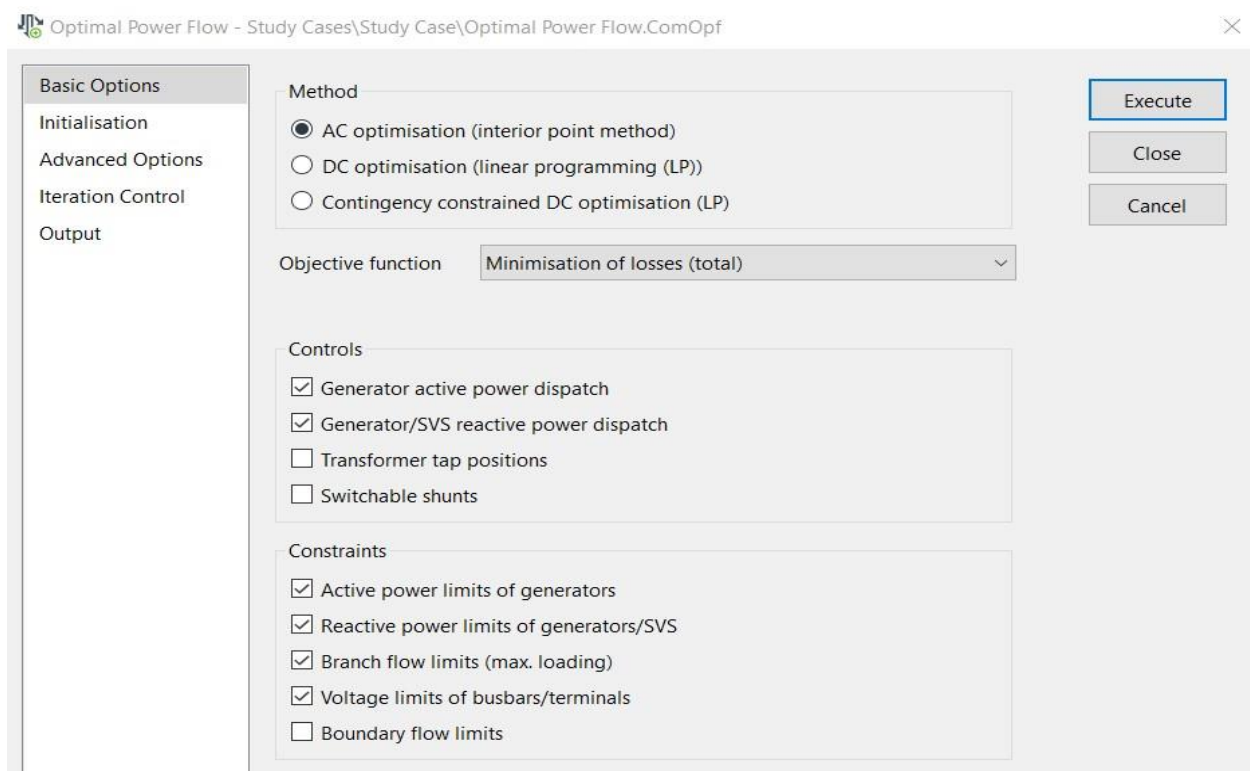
Optimal Power Flow - Study Cases\Study Case\Optimal Power Flow.ComOpf

Basic Options
Initialisation
Advanced Options
Iteration Control
Output

Method
AC optimisation (interior point method)
DC optimisation (linear programming (LP))
Contingency constrained DC optimisation (LP)

Objective function
Minimisation of losses (total)

Controls
Generator active power dispatch
Generator/SVS reactive power dispatch
Transformer tap positions
Switchable shunts

Constraints
Active power limits of generators
Reactive power limits of generators/SVS
Branch flow limits (max. loading)
Voltage limits of busbars/terminals
Boundary flow limits

Execute
Close
Cancel